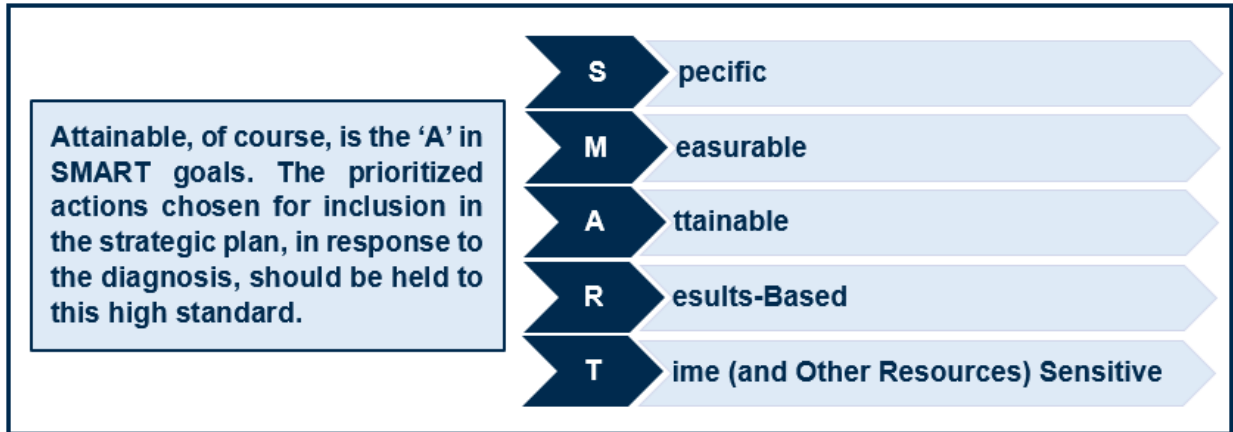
Attainable, of course, is the ‘A’ in SMART goals. The prioritized actions chosen for inclusion in the strategic plan, in response to the diagnosis, should be held to this high standard.

S pecific

M easurable

A ttainable

R esults-Based

T ime (and Other Resources) Sensitive